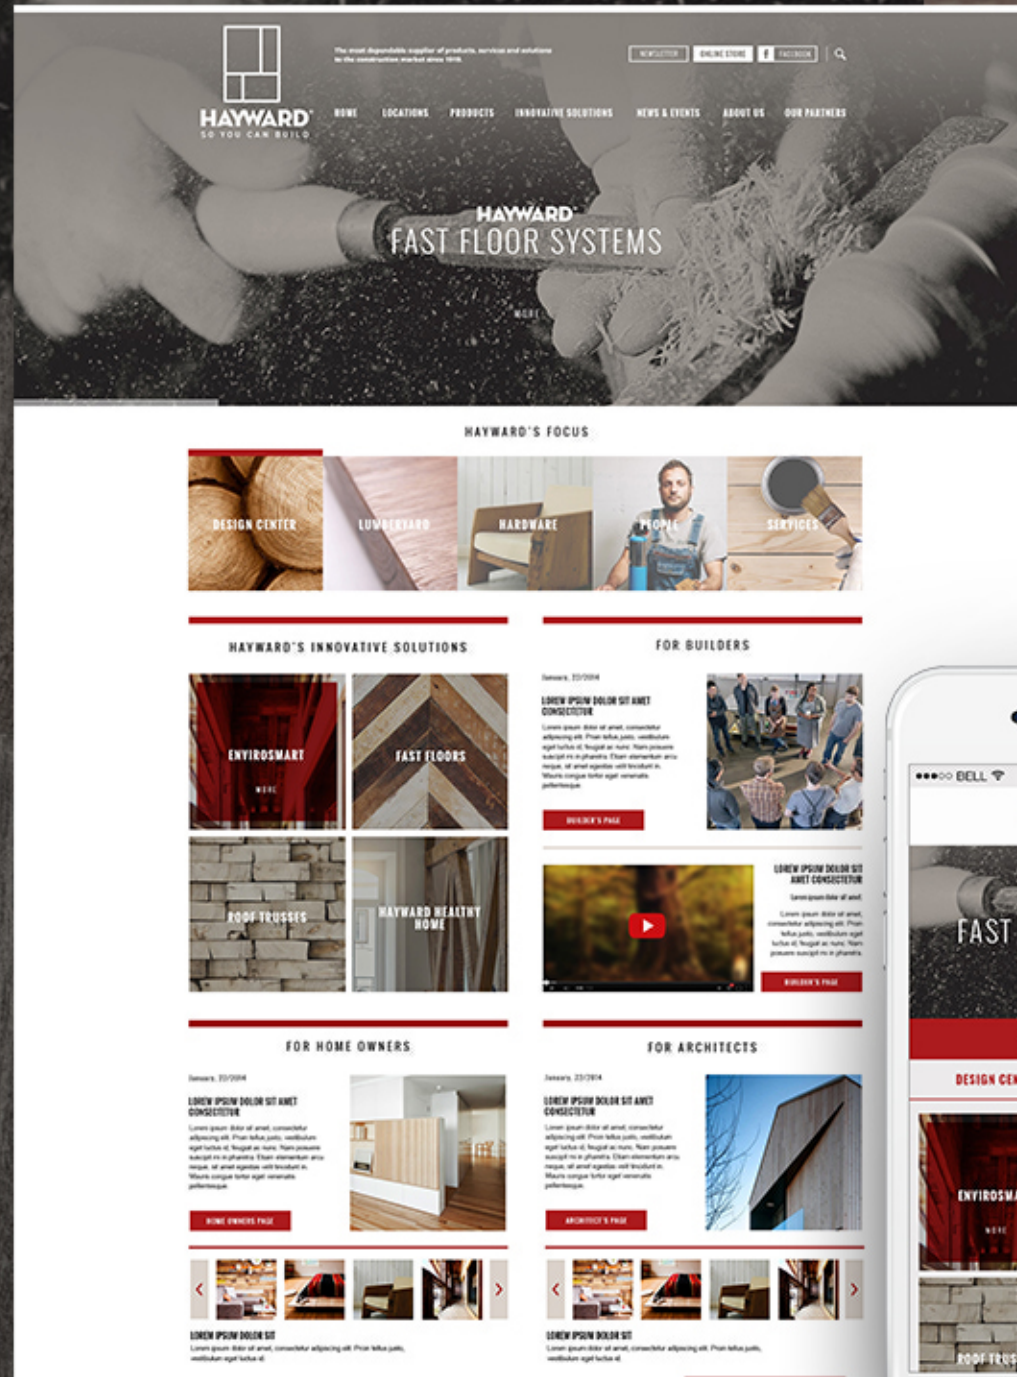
HAYWARD
SO YOU CAN BUILD

The most dependable supplier of products, services and solutions to the construction market since 1919.

NEWSLETTER ONLINE STORE FACEBOOK

HOME LOCATIONS PRODUCTS INNOVATIVE SOLUTIONS NEWS & EVENTS ABOUT US OUR PARTNERS

HAYWARD
FAST FLOOR SYSTEMS

MORE

HAYWARD'S FOCUS

DESIGN CENTER LUMBERYARD HARDWARE PEOPLE SERVICES

HAYWARD'S INNOVATIVE SOLUTIONS

ENVIROSMART
MORE

FAST FLOORS

ROOF TRUSSES

HAYWARD HEALTHY HOME

FOR BUILDERS

January, 22/2014

LOREM IPSUM DOLOR SIT AMET CONSECTETUR

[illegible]

BUILDER'S PAGE

LOREM IPSUM DOLOR SIT AMET CONSECTETUR

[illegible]

BUILDER'S PAGE

FOR HOME OWNERS

January, 22/2014

LOREM IPSUM DOLOR SIT AMET CONSECTETUR

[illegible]

HOME OWNERS PAGE

FOR ARCHITECTS

January, 22/2014

LOREM IPSUM DOLOR SIT AMET CONSECTETUR

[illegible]

ARCHITECT'S PAGE

LOREM IPSUM DOLOR SIT
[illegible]

LOREM IPSUM DOLOR SIT
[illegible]

●●●○○ BELL

FAST

DESIGN CE

ENVIROSMA
MORE

ROOF TRUS